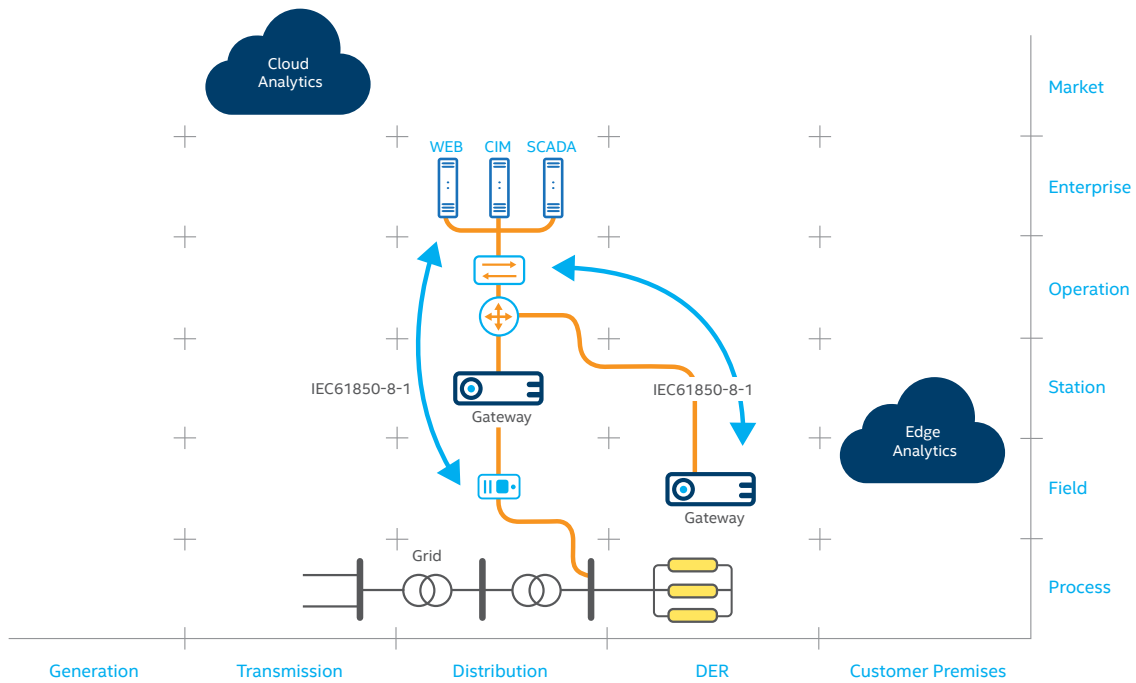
Cloud Analytics

Market

WEB CIM SCADA

Enterprise

Operation

IEC61850-8-1

IEC61850-8-1

Station

Gateway

Edge Analytics

Field

Gateway

Grid

Process

Generation Transmission Distribution DER Customer Premises